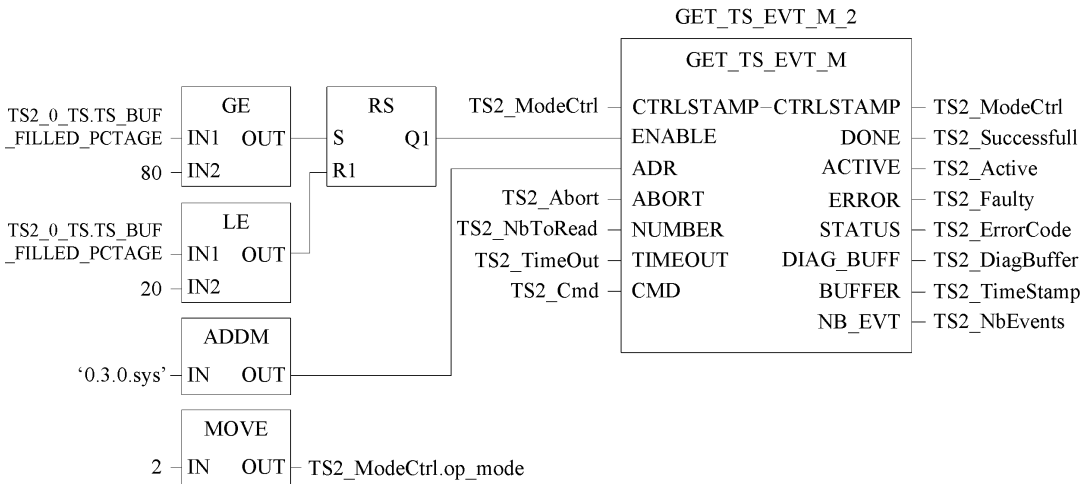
GET_TS_EVT_M_2

GET_TS_EVT_M

TS2_0_TS.TS_BUF_FILLED_PCTAGE
GE
IN1 OUT
80 IN2

RS
S Q1
R1

TS2_0_TS.TS_BUF_FILLED_PCTAGE
LE
IN1 OUT
20 IN2

ADDM
'0.3.0.sys' IN OUT

MOVE
2 IN OUT TS2_ModeCtrl.op_mode

TS2_ModeCtrl CTRLSTAMP CTRLSTAMP TS2_ModeCtrl
ENABLE DONE TS2_Successfull
ADR ACTIVE TS2_Active
TS2_Abort ABORT ERROR TS2_Faulty
TS2_NbToRead NUMBER STATUS TS2_ErrorCode
TS2_TimeOut TIMEOUT DIAG_BUFF TS2_DiagBuffer
TS2_Cmd CMD BUFFER TS2_TimeStamp
NB_EVT TS2_NbEvents